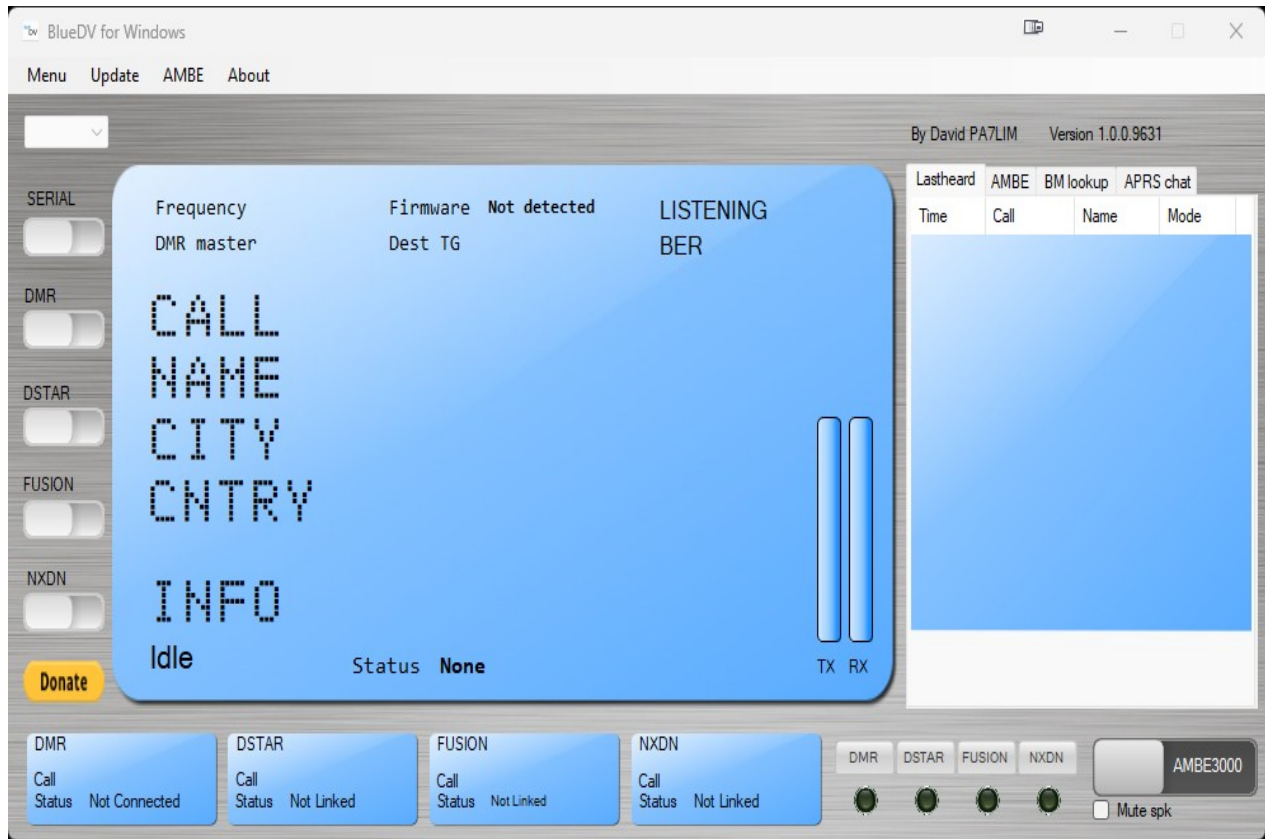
BlueDV for Windows

Menu Update AMBE About

By David PA7LIM Version 1.0.0.9631

SERIAL

DMR

DSTAR

FUSION

NXDN

Donate

Frequency
DMR master

Firmware Not detected
Dest TG

LISTENING
BER

CALL
NAME
CITY
CNTRY

INFO

Idle

Status None

TX RX

Lastheard AMBE BM lookup APRS chat

| Time | Call | Name | Mode |
|---|---|---|---|

DMR
Call
Status Not Connected

DSTAR
Call
Status Not Linked

FUSION
Call
Status Not Linked

NXDN
Call
Status Not Linked

DMR DSTAR FUSION NXDN

AMBE3000

Mute spk